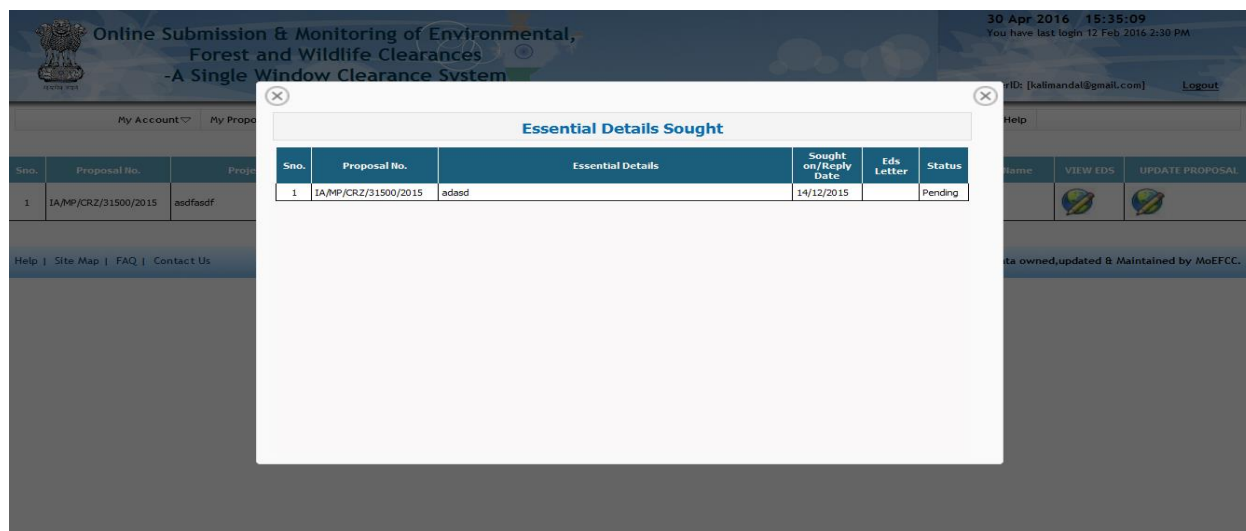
Online Submission & Monitoring of Environmental, Forest and Wildlife Clearances -A Single Window Clearance System

सत्यमेव जयते

30 Apr 2016 15:35:09
You have last login 12 Feb 2016 2:30 PM

rID: [kalimandal@gmail.com] Logout

My Account My Propo

Help

| Sno. | Proposal No. | Proje | | | iame | VIEW EDS | UPDATE PROPOSAL |
|---|---|---|---|---|---|---|---|
| 1 | IA/MP/CRZ/31500/2015 | asdfasdf | | | | | |

Help | Site Map | FAQ | Contact Us

ta owned,updated & Maintained by MoEFCC.

Essential Details Sought

| Sno. | Proposal No. | Essential Details | Sought on/Reply Date | Eds Letter | Status |
|---|---|---|---|---|---|
| 1 | IA/MP/CRZ/31500/2015 | adasd | 14/12/2015 | | Pending |